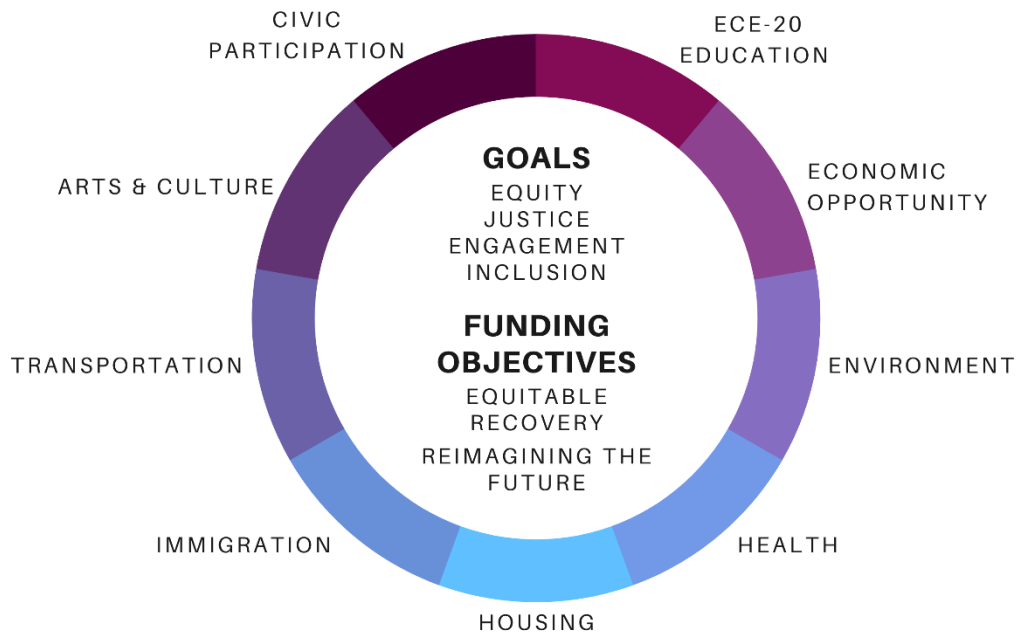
CIVIC PARTICIPATION

ECE-20 EDUCATION

ARTS & CULTURE

ECONOMIC OPPORTUNITY

GOALS
EQUITY
JUSTICE
ENGAGEMENT
INCLUSION

FUNDING OBJECTIVES
EQUITABLE RECOVERY
REIMAGINING THE FUTURE

TRANSPORTATION

ENVIRONMENT

IMMIGRATION

HEALTH

HOUSING